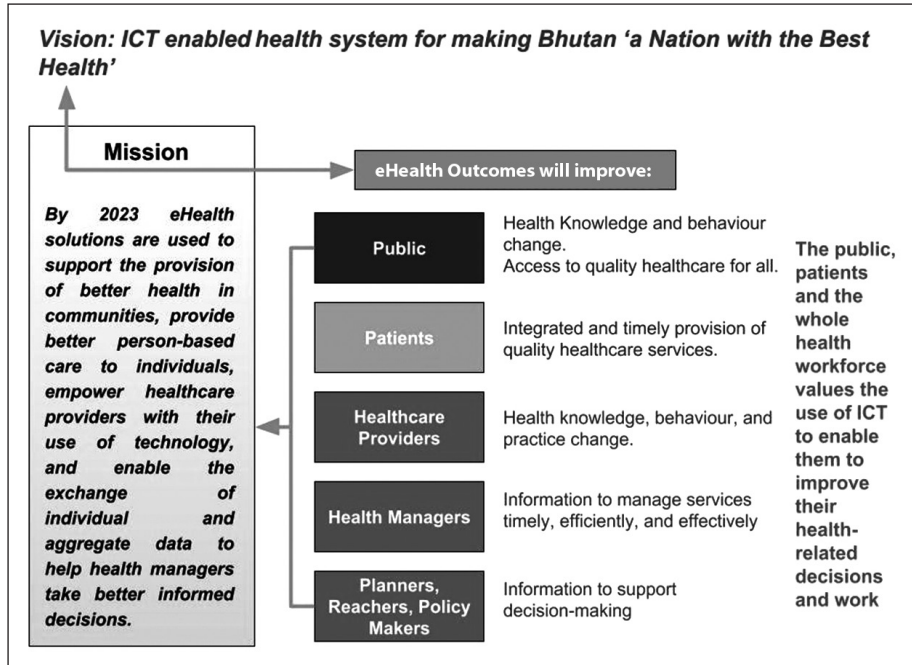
Vision: ICT enabled health system for making Bhutan 'a Nation with the Best Health'

Mission

By 2023 eHealth solutions are used to support the provision of better health in communities, provide better person-based care to individuals, empower healthcare providers with their use of technology, and enable the exchange of individual and aggregate data to help health managers take better informed decisions.

eHealth Outcomes will improve:

| | |
|---|---|
| Public | Health Knowledge and behaviour change. Access to quality healthcare for all. |
| Patients | Integrated and timely provision of quality healthcare services. |
| Healthcare Providers | Health knowledge, behaviour, and practice change. |
| Health Managers | Information to manage services timely, efficiently, and effectively |
| Planners, Reachers, Policy Makers | Information to support decision-making |

The public, patients and the whole health workforce values the use of ICT to enable them to improve their health-related decisions and work